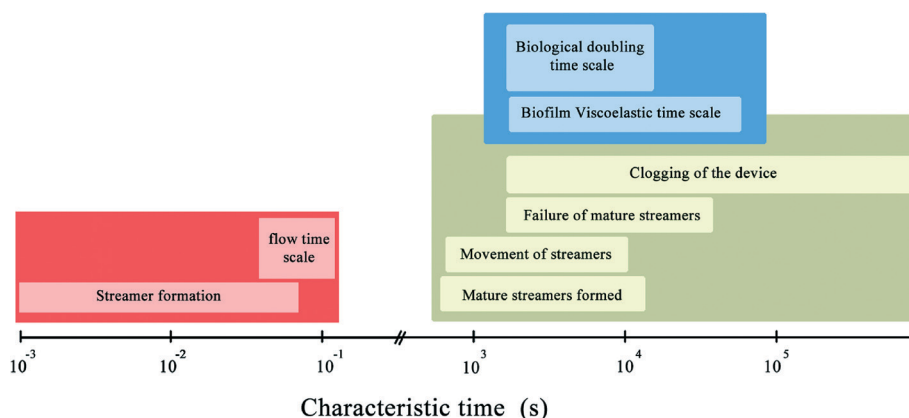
Biological doubling time scale

Biofilm Viscoelastic time scale

Clogging of the device

Failure of mature streamers

flow time scale

Movement of streamers

Streamer formation

Mature streamers formed

$10^{-3}$ $10^{-2}$ $10^{-1}$ $10^{3}$ $10^{4}$ $10^{5}$

Characteristic time (s)